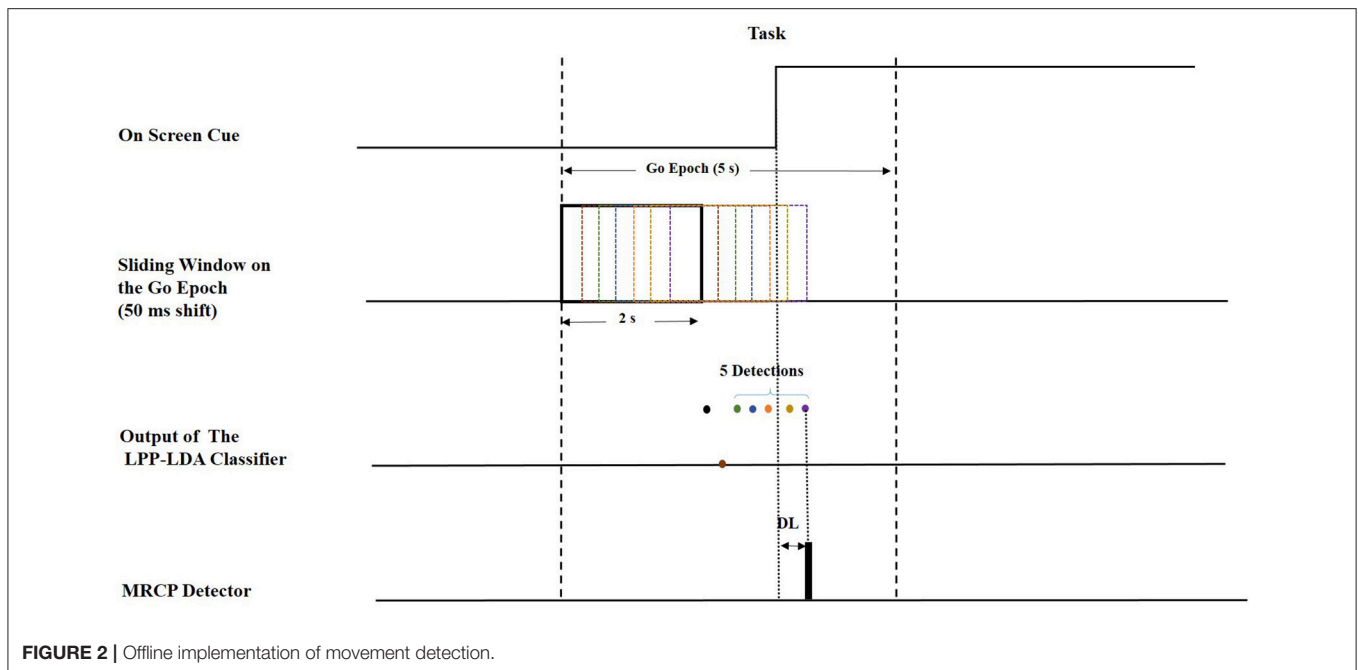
Task

On Screen Cue

Go Epoch (5 s)

Sliding Window on the Go Epoch (50 ms shift)

2 s

5 Detections

Output of The LPP-LDA Classifier

DL

MRCP Detector

**FIGURE 2 |** Offline implementation of movement detection.